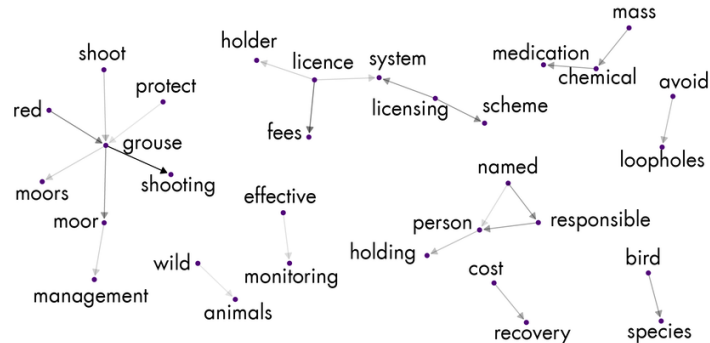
shoot
protect
red
grouse
moors
shooting
moor
management
holder
licence
system
fees
licensing
scheme
medication
mass
chemical
avoid
loopholes
effective
monitoring
wild
animals
named
person
responsible
holding
cost
recovery
bird
species